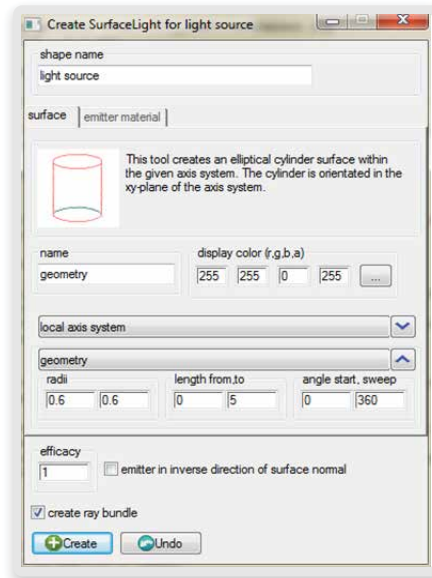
Create SurfaceLight for light source

shape name
light source

surface | emitter material

This tool creates an elliptical cylinder surface within the given axis system. The cylinder is orientated in the xy-plane of the axis system.

name
geometry

display color (r,g,b,a)
255 255 0 255 ...

local axis system

geometry

radii
0.6 0.6

length from,to
0 5

angle start, sweep
0 360

efficacy
1

emitter in inverse direction of surface normal

create ray bundle

Create
Undo